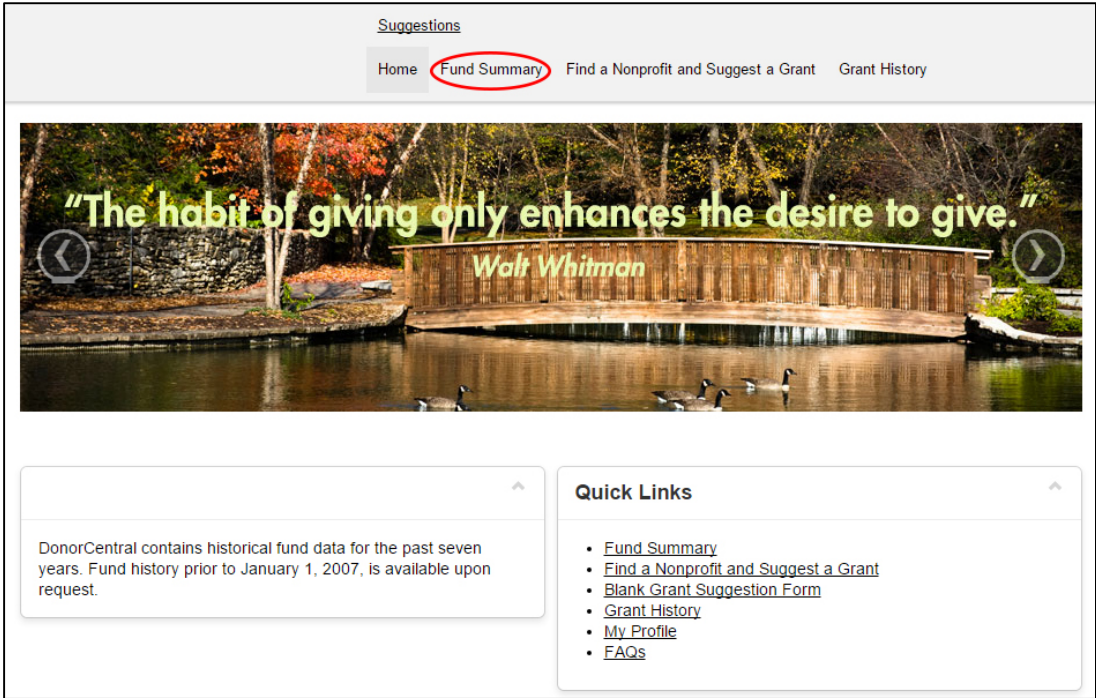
Suggestions

Home Fund Summary Find a Nonprofit and Suggest a Grant Grant History

"The habit of giving only enhances the desire to give."
Walt Whitman

DonorCentral contains historical fund data for the past seven years. Fund history prior to January 1, 2007, is available upon request.

Quick Links

- Fund Summary
- Find a Nonprofit and Suggest a Grant
- Blank Grant Suggestion Form
- Grant History
- My Profile
- FAQs